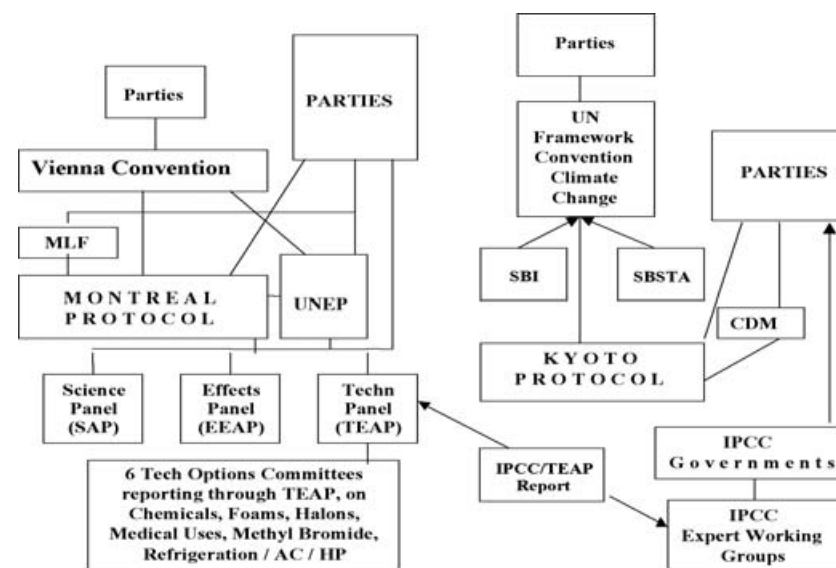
Parties

PARTIES

Vienna Convention

MLF

MONTREAL PROTOCOL

UNEP

Science Panel (SAP)

Effects Panel (EEAP)

Techn Panel (TEAP)

6 Tech Options Committees reporting through TEAP, on Chemicals, Foams, Halons, Medical Uses, Methyl Bromide, Refrigeration / AC / HP

Parties

UN Framework Convention Climate Change

PARTIES

SBI

SBSTA

CDM

KYOTO PROTOCOL

IPCC/TEAP Report

IPCC Governments

IPCC Expert Working Groups